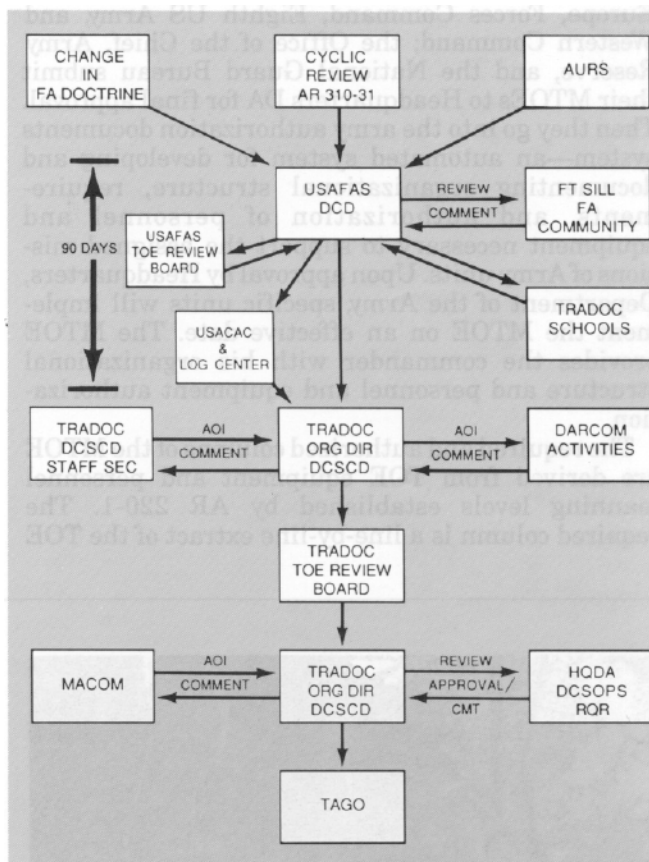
Europe, Forces Command, Eighth US Army, and Western Command, the Office of the Chief, Army Reserve, and the National Guard Bureau submit their MTOEs to Headquarters, DA for final approval. Then they go into the army authorization documents system—an automated system for developing and documenting organizational structure, requirements, and authorization of personnel and equipment necessary to accomplish the missions of Army units. Upon approval by Headquarters, Department of the Army, specific units will implement the MTOE on an effective date. The MTOE provides the commander with the organizational structure and personnel and equipment authorization.

The equipment authorized column of the MTOE is derived from TOE equipment and personnel manning levels established by AR 220-1. The required column is a line-by-line extract of the TOE

CHANGE IN FA DOCTRINE

CYCLIC REVIEW AR 310-31

AURS

USAFAS DCD

REVIEW COMMENT

FT SILL FA COMMUNITY

90 DAYS

USAFAS TOE REVIEW BOARD

TRADOC SCHOOLS

USACAC & LOG CENTER

TRADOC DCSCD STAFF SEC

AOI COMMENT

TRADOC ORG DIR DCSCD

AOI COMMENT

DARCOM ACTIVITIES

TRADOC TOE REVIEW BOARD

MACOM

AOI COMMENT

TRADOC ORG DIR DCSCD

REVIEW APPROVAL/ CMT

HQDA DCSOPS RQR

TAGO